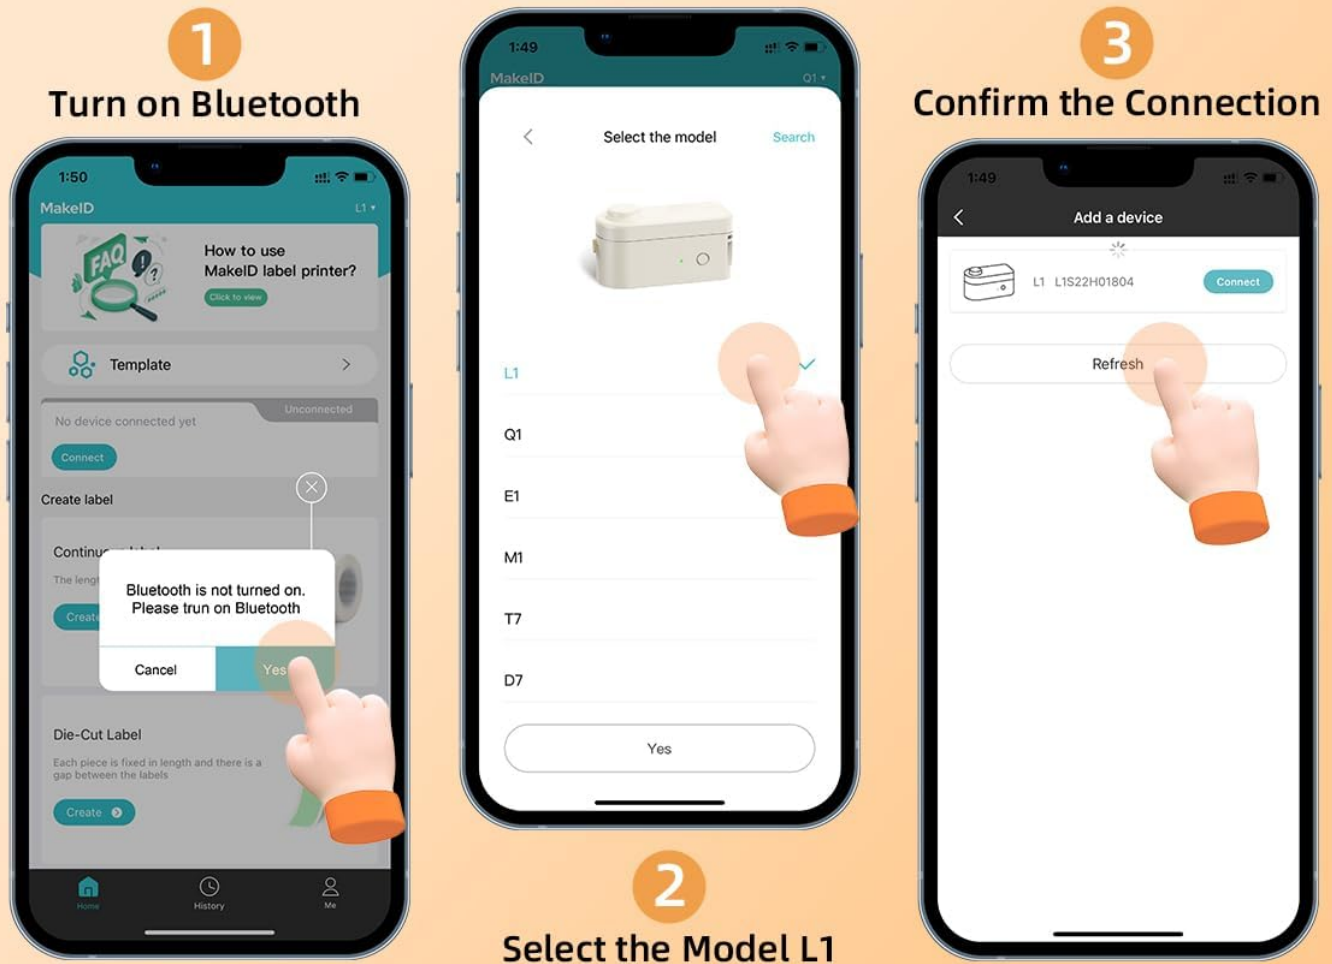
1
Turn on Bluetooth

1:50
MakeID
L1
FAQ
How to use MakeID label printer?
Click to view
Template
Unconnected
No device connected yet
Connect
Create label
Continu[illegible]
The lengt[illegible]
Create
Bluetooth is not turned on. Please trun on Bluetooth
Cancel
Yes
Die-Cut Label
Each piece is fixed in length and there is a gap between the labels
Create
Home
History
Me

1:49
MakeID
Q1
Select the model
Search
L1
Q1
E1
M1
T7
D7
Yes

2
Select the Model L1

3
Confirm the Connection

1:49
Add a device
L1 L1S22H01804
Connect
Refresh